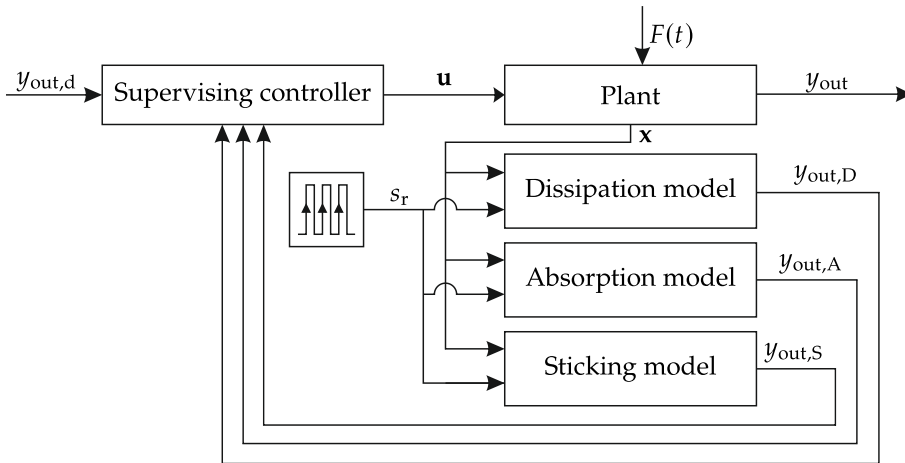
$F(t)$

$y_{\text{out,d}}$ Supervising controller $\mathbf{u}$ Plant $y_{\text{out}}$

$\mathbf{x}$

$s_{\text{r}}$

Dissipation model $y_{\text{out,D}}$

Absorption model $y_{\text{out,A}}$

Sticking model $y_{\text{out,S}}$